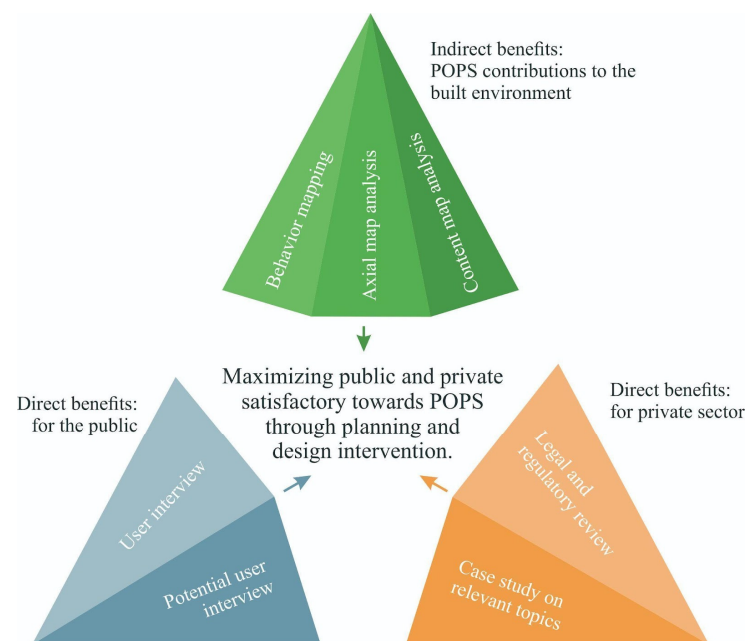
Indirect benefits:
POPS contributions to the built environment

Behavior mapping

Axial map analysis

Content map analysis

Maximizing public and private satisfactory towards POPS through planning and design intervention.

Direct benefits:
for the public

User interview

Potential user interview

Direct benefits:
for private sector

Legal and regulatory review

Case study on relevant topics